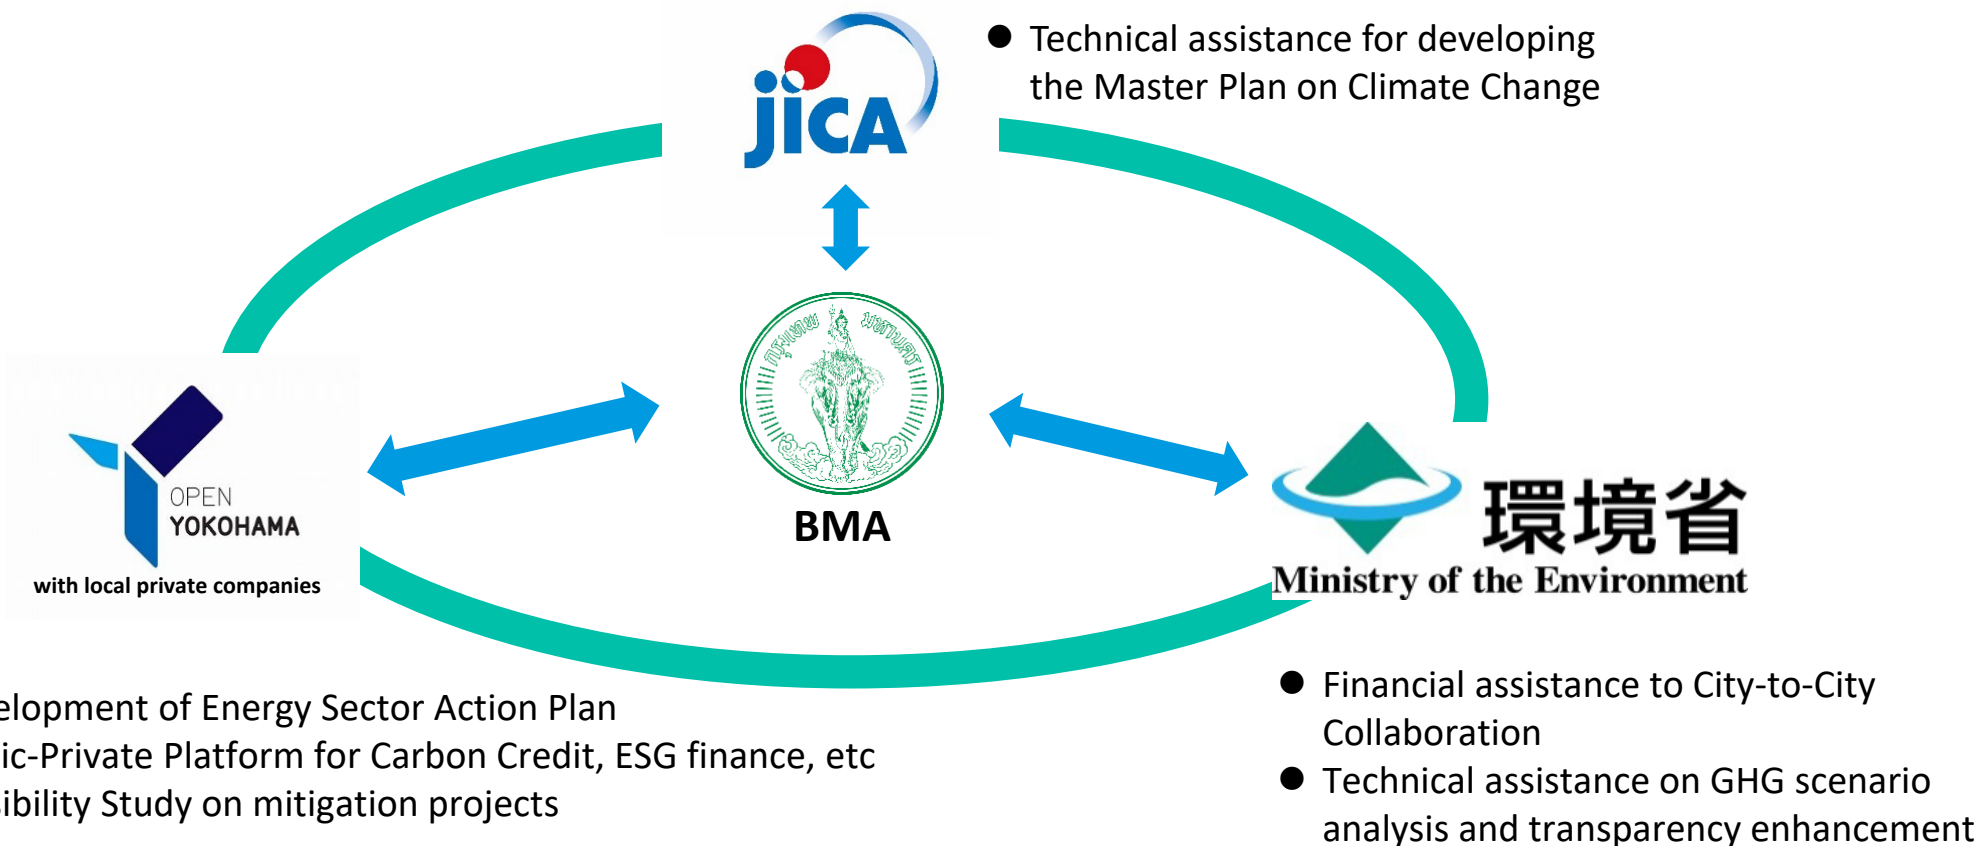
jica

● Technical assistance for developing the Master Plan on Climate Change

OPEN YOKOHAMA

with local private companies

BMA

環境省
Ministry of the Environment

elopment of Energy Sector Action Plan
ic-Private Platform for Carbon Credit, ESG finance, etc
ibility Study on mitigation projects

● Financial assistance to City-to-City Collaboration
● Technical assistance on GHG scenario analysis and transparency enhancement